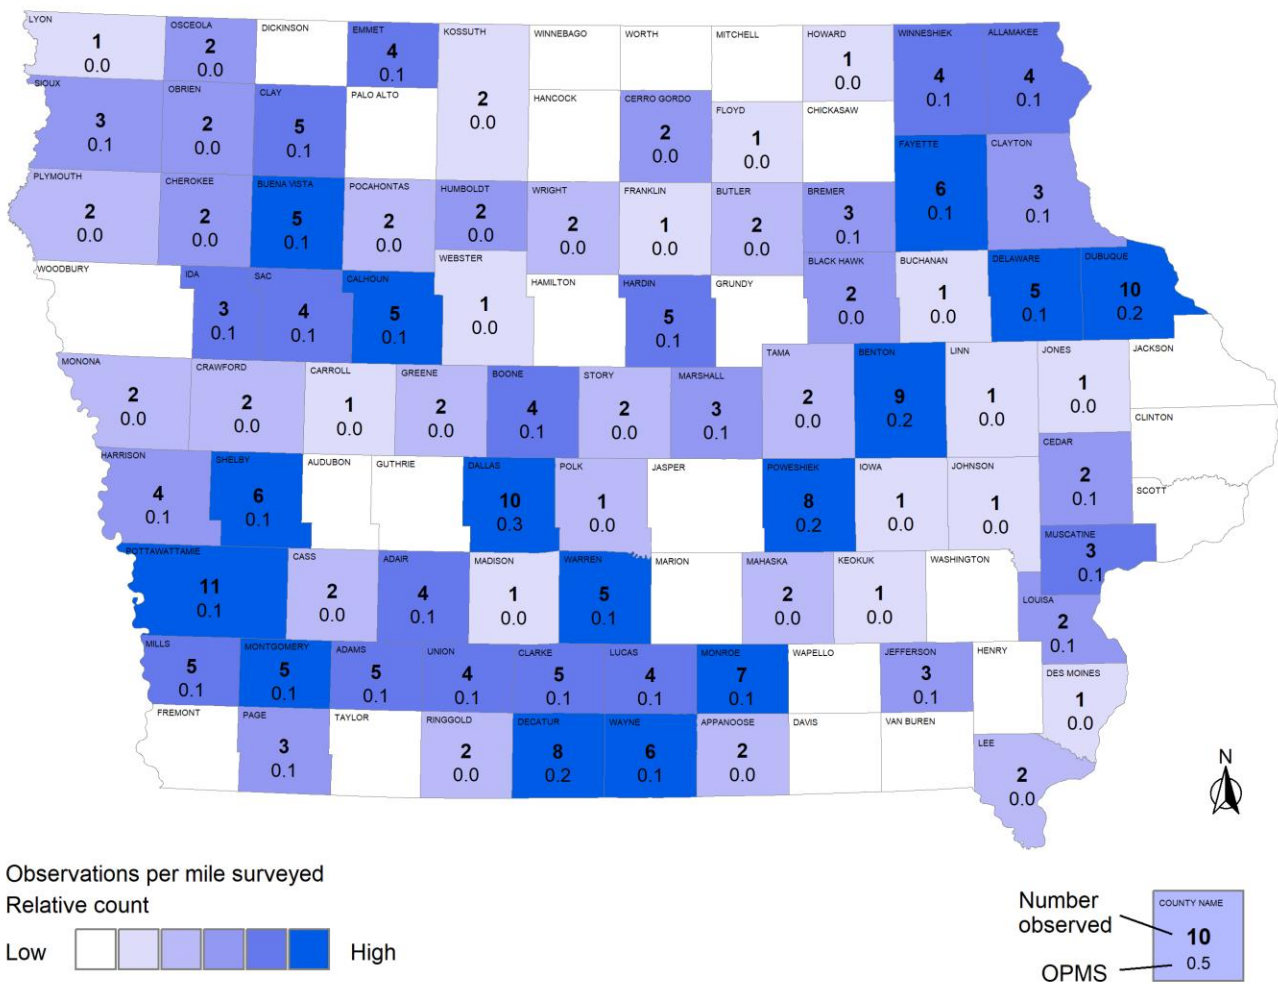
LYON
1
0.0

OSCEOLA
2
0.0

DICKINSON

EMMET
4
0.1

KOSSUTH
2
0.0

WINNEBAGO

WORTH

MITCHELL

HOWARD
1
0.0

WINNESHIEK
4
0.1

ALLAMAKEE
4
0.1

SIOUX
3
0.1

OBRIEN
2
0.0

CLAY
5
0.1

PALO ALTO

HANCOCK

CERRO GORDO
2
0.0

FLOYD
1
0.0

CHICKASAW

FAYETTE
6
0.1

CLAYTON
3
0.1

PLYMOUTH
2
0.0

CHEROKEE
2
0.0

BUENA VISTA
5
0.1

POCAHONTAS
2
0.0

HUMBOLDT
2
0.0

WRIGHT
2
0.0

FRANKLIN
1
0.0

BUTLER
2
0.0

BREMER
3
0.1

WOODBURY

IDA
3
0.1

SAC
4
0.1

CALHOUN
5
0.1

WEBSTER
1
0.0

HAMILTON

HARDIN
5
0.1

GRUNDY

BLACK HAWK
2
0.0

BUCHANAN
1
0.0

DELAWARE
5
0.1

DUBUQUE
10
0.2

MONONA
2
0.0

CRAWFORD
2
0.0

CARROLL
1
0.0

GREENE
2
0.0

BOONE
4
0.1

STORY
2
0.0

MARSHALL
3
0.1

TAMA
2
0.0

BENTON
9
0.2

LINN
1
0.0

JONES
1
0.0

JACKSON

CLINTON

HARRISON
4
0.1

SHELBY
6
0.1

AUDUBON

GUTHRIE

DALLAS
10
0.3

POLK
1
0.0

JASPER

POWESHIEK
8
0.2

IOWA
1
0.0

JOHNSON
1
0.0

CEDAR
2
0.1

SCOTT

MUSCATINE
3
0.1

POTTAWATTAMIE
11
0.1

CASS
2
0.0

ADAIR
4
0.1

MADISON
1
0.0

WARREN
5
0.1

MARION

MAHASKA
2
0.0

KEOKUK
1
0.0

WASHINGTON

LOUISA
2
0.1

MILLS
5
0.1

MONTGOMERY
5
0.1

ADAMS
5
0.1

UNION
4
0.1

CLARKE
5
0.1

LUCAS
4
0.1

MONROE
7
0.1

WAPELLO

JEFFERSON
3
0.1

HENRY

DES MOINES
1
0.0

FREMONT

PAGE
3
0.1

TAYLOR

RINGGOLD
2
0.0

DECATUR
8
0.2

WAYNE
6
0.1

APPANOOSE
2
0.0

DAVIS

VAN BUREN

LEE
2
0.0

N

Observations per mile surveyed
Relative count
Low High

Number observed
OPMS
COUNTY NAME
10
0.5